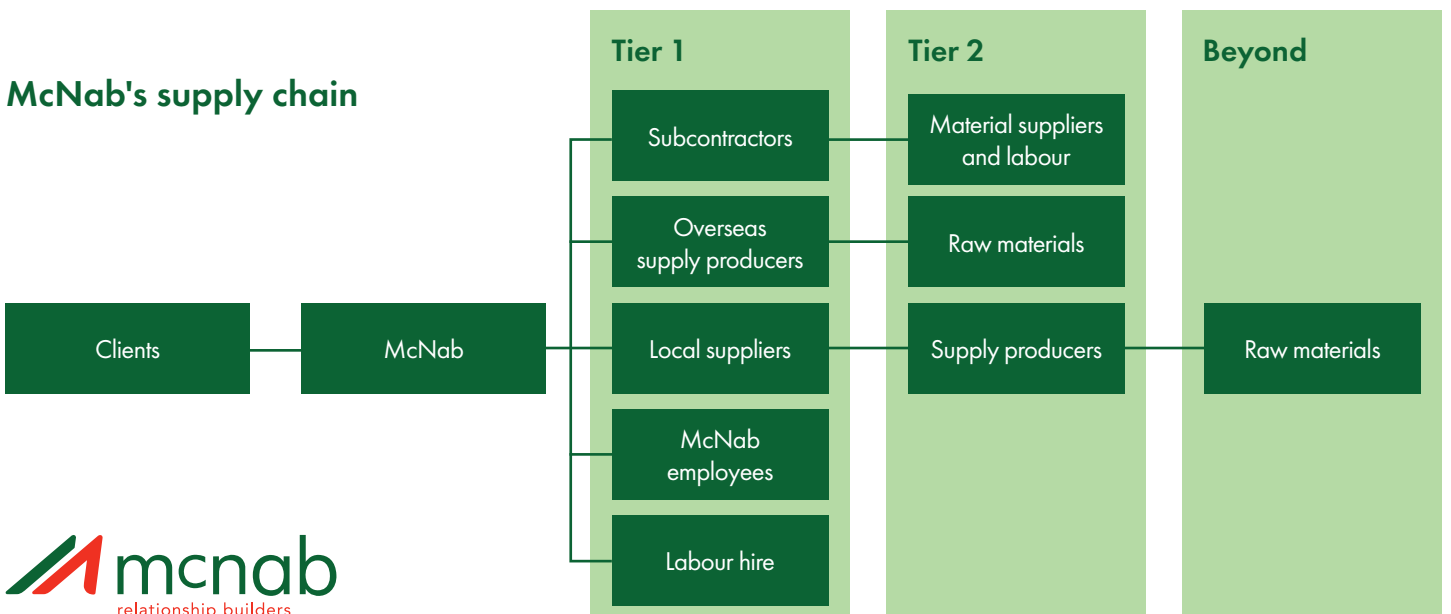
McNab's supply chain

Tier 1

Tier 2

Beyond

Clients

McNab

Subcontractors

Overseas supply producers

Local suppliers

McNab employees

Labour hire

Material suppliers and labour

Raw materials

Supply producers

Raw materials

mcnab
relationship builders